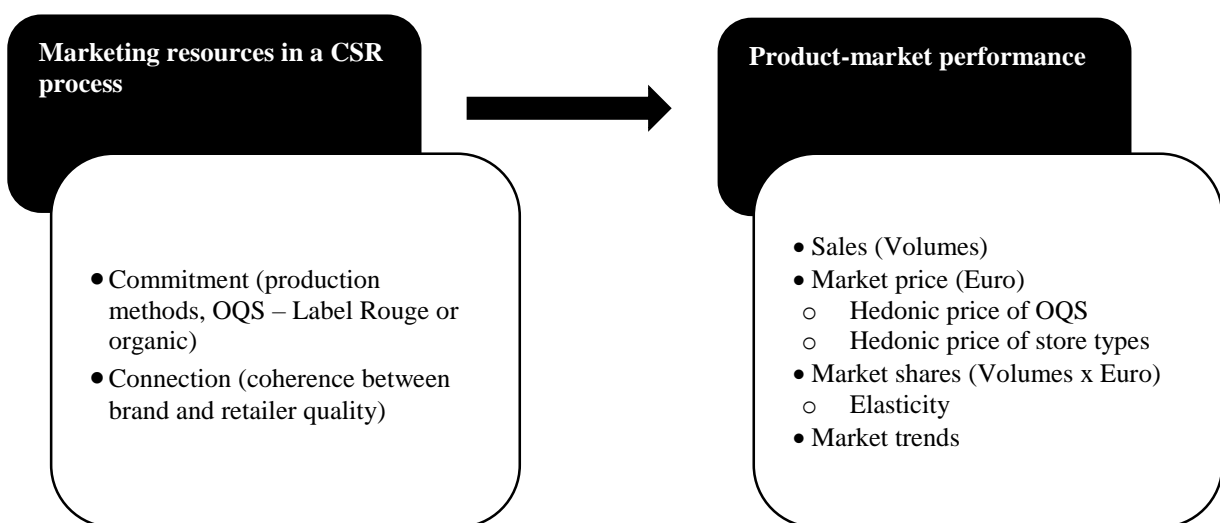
**Marketing resources in a CSR process**

- Commitment (production methods, OQS – Label Rouge or organic)
- Connection (coherence between brand and retailer quality)

**Product-market performance**

- Sales (Volumes)
- Market price (Euro)
  - o Hedonic price of OQS
  - o Hedonic price of store types
- Market shares (Volumes x Euro)
  - o Elasticity
- Market trends